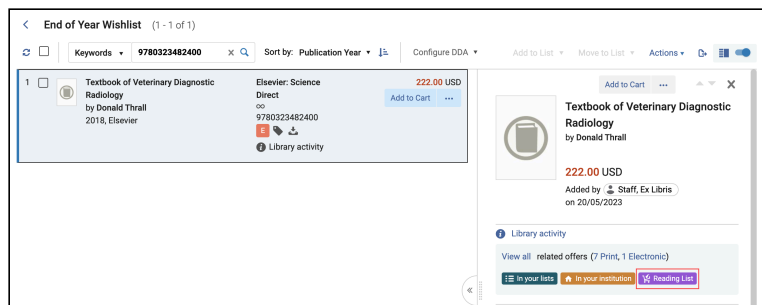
< End of Year Wishlist (1 - 1 of 1)

Keywords ▾ 9780323482400 × Sort by: Publication Year ▾ Configure DDA ▾ Add to List ▾ Move to List ▾ Actions ▾

1 Textbook of Veterinary Diagnostic Radiology
by Donald Thrall
2018, Elsevier

Elsevier: Science Direct
∞
9780323482400
E
Library activity

222.00 USD
Add to Cart ···

Add to Cart ···

Textbook of Veterinary Diagnostic Radiology
by Donald Thrall

222.00 USD
Added by Staff, Ex Libris
on 20/05/2023

Library activity

View all related offers (7 Print, 1 Electronic)

In your lists In your institution Reading List